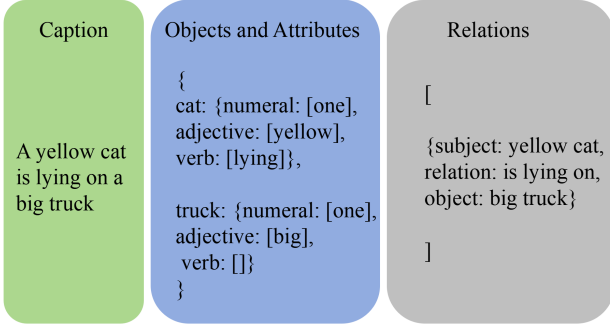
Caption

A yellow cat is lying on a big truck

Objects and Attributes

{
cat: {numeral: [one],
adjective: [yellow],
verb: [lying]},

truck: {numeral: [one],
adjective: [big],
verb: []}
}

Relations

[

{subject: yellow cat,
relation: is lying on,
object: big truck}

]